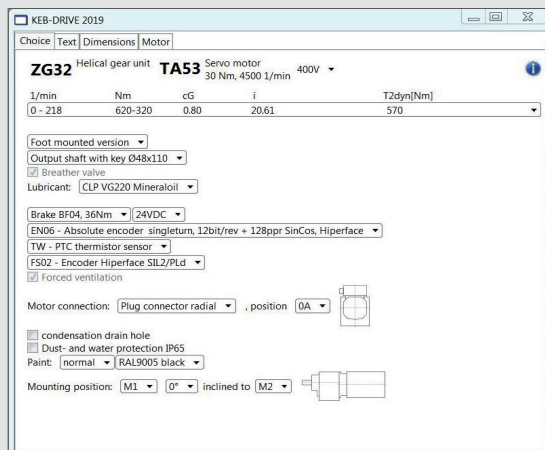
KEB-DRIVE 2019

Choice Text Dimensions Motor

ZG32 Helical gear unit TA53 Servo motor 30 Nm, 4500 1/min 400V

| 1/min | Nm | cG | i | T2dyn[Nm] |
|---|---|---|---|---|
| 0 - 218 | 620-320 | 0.80 | 20.61 | 570 |

Foot mounted version
Output shaft with key Ø48x110
Breather valve
Lubricant: CLP VG220 Mineraloil

Brake BF04, 36Nm 24VDC
EN06 - Absolute encoder singleturn, 12bit/rev + 128ppr SinCos, Hiperface
TW - PTC thermistor sensor
FS02 - Encoder Hiperface SIL2/PLd
Forced ventilation

Motor connection: Plug connector radial , position 0A

condensation drain hole
Dust- and water protection IP65
Paint: normal RAL9005 black

Mounting position: M1 0° inclined to M2